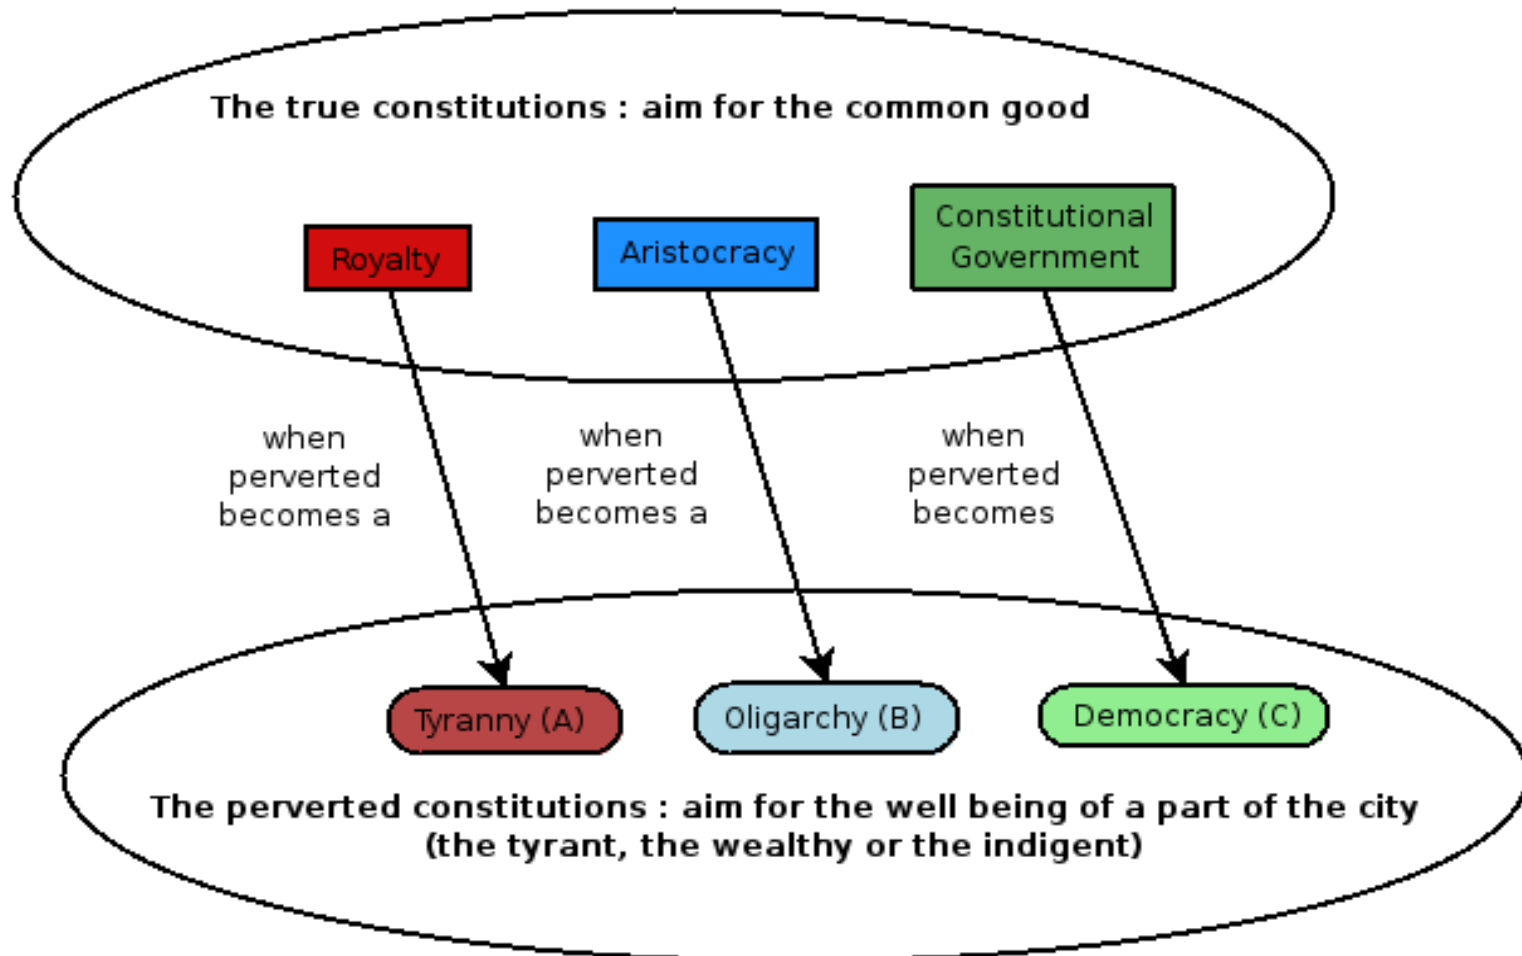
The true constitutions : aim for the common good

Royalty

Aristocracy

Constitutional Government

when perverted becomes a

when perverted becomes a

when perverted becomes

Tyranny (A)

Oligarchy (B)

Democracy (C)

The perverted constitutions : aim for the well being of a part of the city (the tyrant, the wealthy or the indigent)